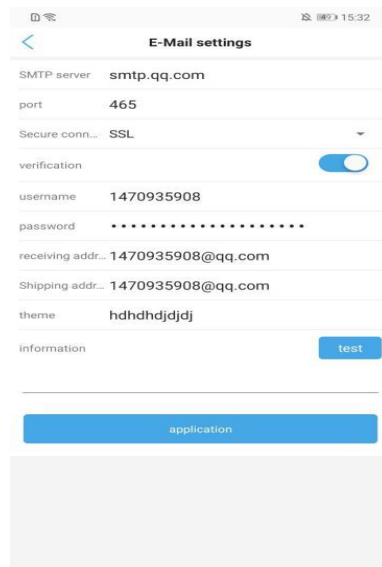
15:32

E-Mail settings

SMTP server smtp.qq.com

port 465

Secure conn... SSL

verification

username 1470935908

password ••••••••••••••••••••

receiving addr... 1470935908@qq.com

Shipping addr... 1470935908@qq.com

theme hdhdhdjdjdj

information test

application